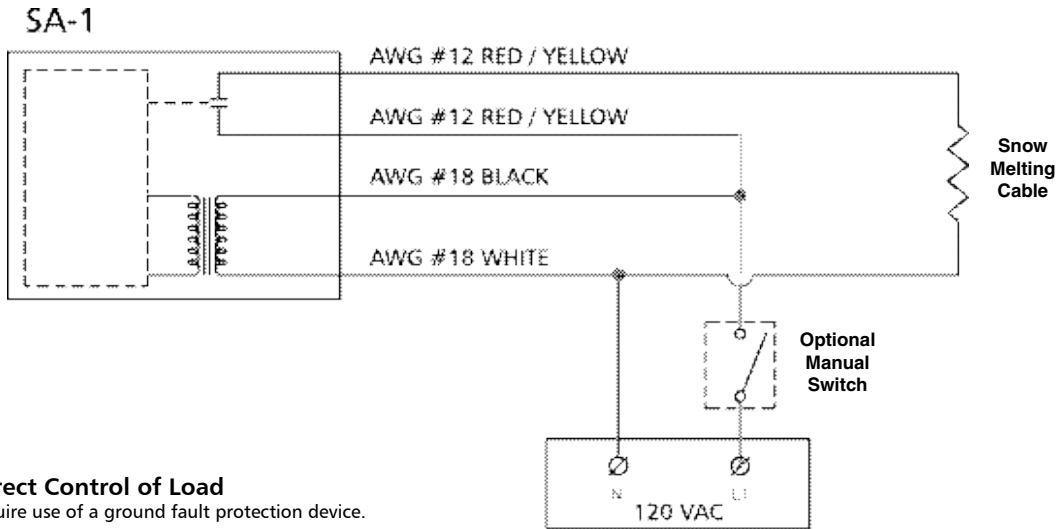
SA-1

AWG #12 RED / YELLOW

AWG #12 RED / YELLOW

AWG #18 BLACK

AWG #18 WHITE

Snow Melting Cable

Optional Manual Switch

N

L1

120 VAC

rect Control of Load

uire use of a ground fault protection device.